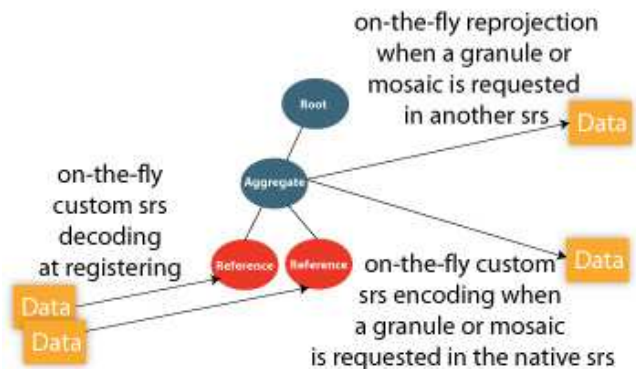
on-the-fly reprojection when a granule or mosaic is requested in another srs

Root

Aggregate

Data

on-the-fly custom srs decoding at registering

Reference

Reference

Data

on-the-fly custom srs encoding when a granule or mosaic is requested in the native srs

Data

Data